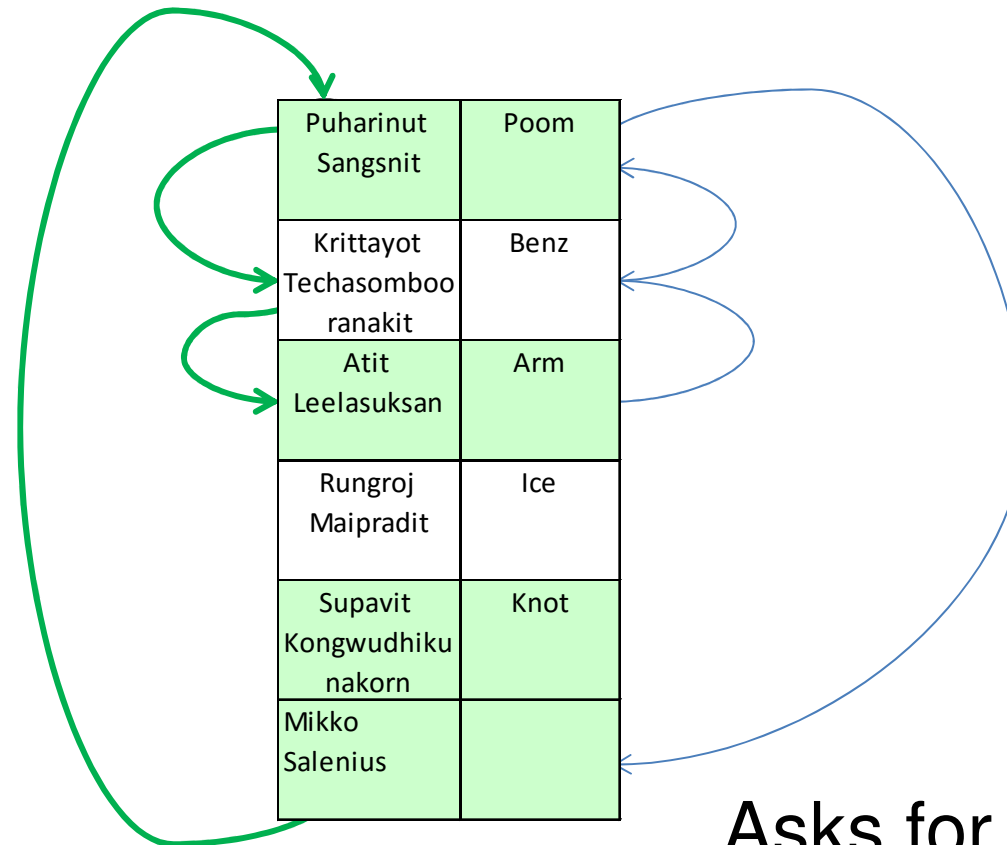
| Puharinut Sangsnit | Poom |
|---|---|
| Krittayot Techasomboonranakit | Benz |
| Atit Leelasuksan | Arm |
| Rungroj Maipradit | Ice |
| Supavit Kongwudhikunakorn | Knot |
| Mikko Salenius | |

Asks for